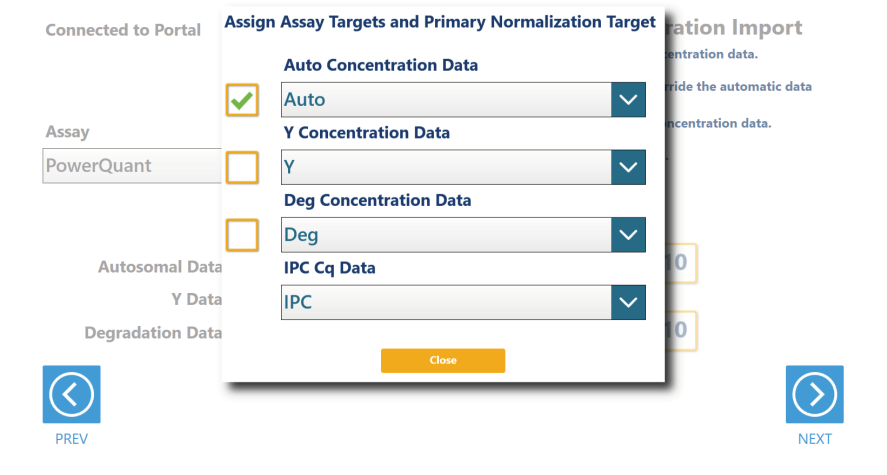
Connected to Portal

Assay

PowerQuant

Autosomal Data

Y Data

Degradation Data

ration Import

centration data.

rride the automatic data

oncentration data.

10

10

Assign Assay Targets and Primary Normalization Target

Auto Concentration Data

Auto

Y Concentration Data

Y

Deg Concentration Data

Deg

IPC Cq Data

IPC

Close

PREV

NEXT